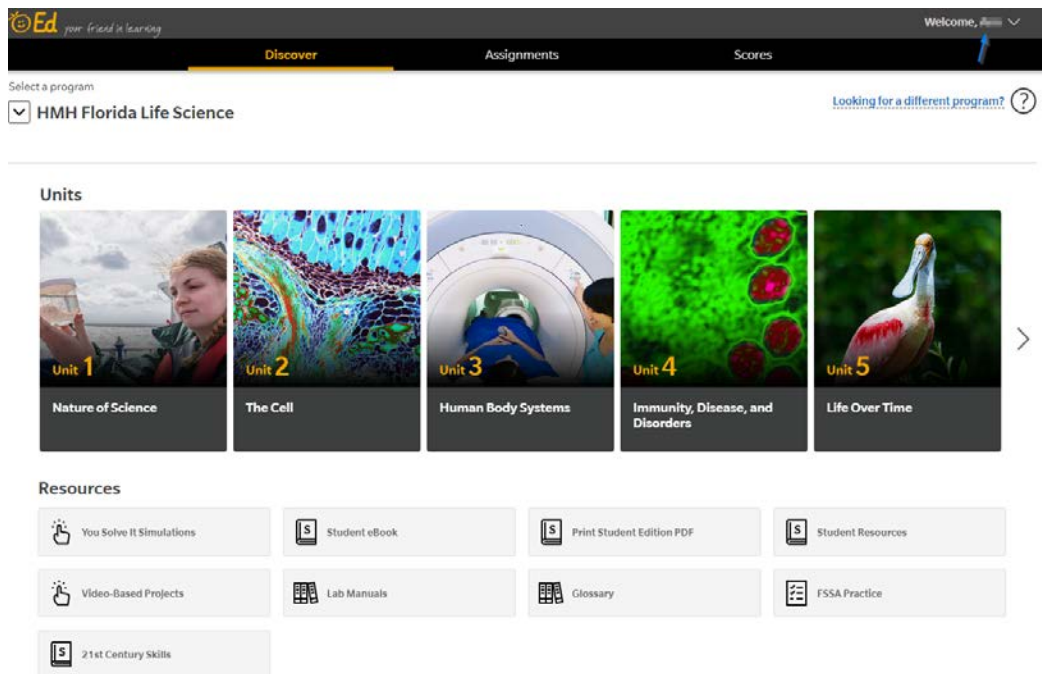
Ed your friend in learning

Welcome, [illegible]

Discover

Assignments

Scores

Select a program

HMH Florida Life Science

Looking for a different program? ?

Units

Unit 1
Nature of Science

Unit 2
The Cell

Unit 3
Human Body Systems

Unit 4
Immunity, Disease, and Disorders

Unit 5
Life Over Time

Resources

You Solve It Simulations

Student eBook

Print Student Edition PDF

Student Resources

Video-Based Projects

Lab Manuals

Glossary

FSSA Practice

21st Century Skills